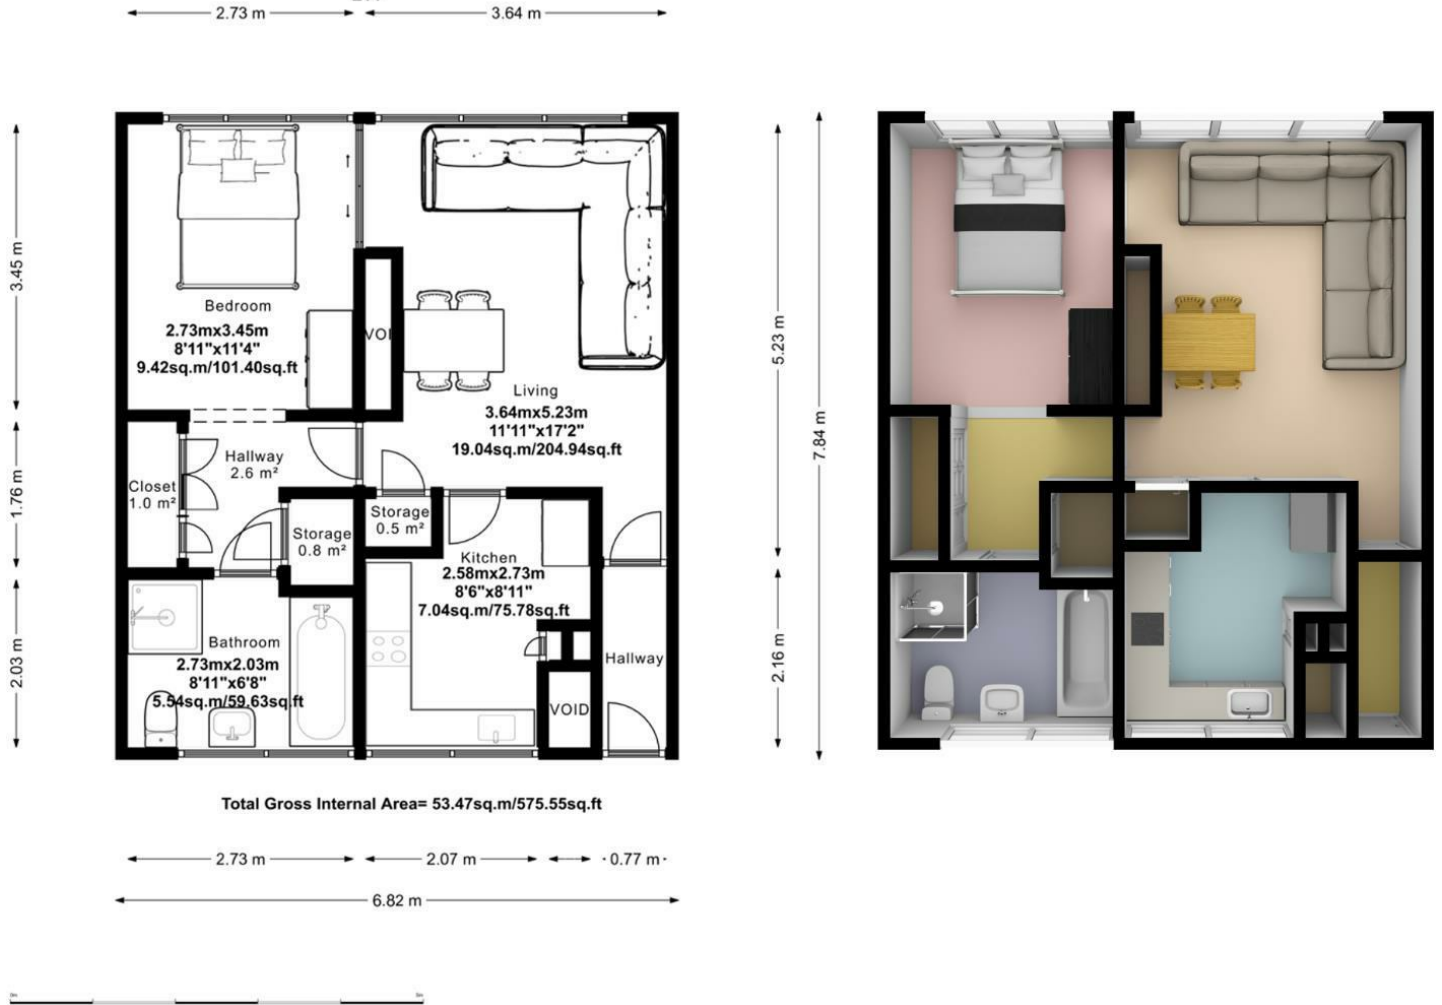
2.73 m
3.64 m

3.45 m
1.76 m
2.03 m

Bedroom
2.73mx3.45m
8'11"x11'4"
9.42sq.m/101.40sq.ft

VOID

Living
3.64mx5.23m
11'11"x17'2"
19.04sq.m/204.94sq.ft

Hallway
2.6 m²

Closet
1.0 m²

Storage
0.8 m²

Storage
0.5 m²

Kitchen
2.58mx2.73m
8'6"x8'11"
7.04sq.m/75.78sq.ft

Bathroom
2.73mx2.03m
8'11"x6'8"
5.54sq.m/59.63sq.ft

VOID

Hallway

5.23 m
7.84 m
2.16 m

Total Gross Internal Area= 53.47sq.m/575.55sq.ft

2.73 m
2.07 m
0.77 m
6.82 m